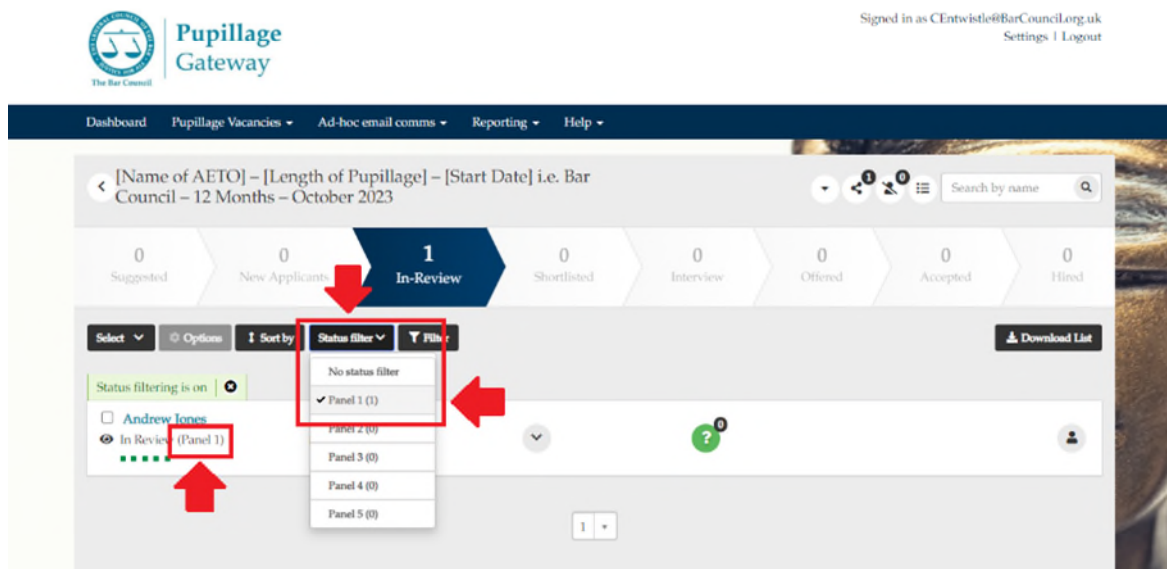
The Bar Council

Pupillage Gateway

Signed in as CEntwistle@BarCouncil.org.uk
Settings | Logout

Dashboard Pupillage Vacancies ▾ Ad-hoc email comms ▾ Reporting ▾ Help ▾

[Name of AETO] – [Length of Pupillage] – [Start Date] i.e. Bar Council – 12 Months – October 2023

1 0

Search by name

0 Suggested
0 New Applicants
1 In-Review
0 Shortlisted
0 Interview
0 Offered
0 Accepted
0 Hired

Select ▾ Options Sort by Status filter ▾ Filter

Download List

Status filtering is on

Andrew Jones
In Review (Panel 1)

No status filter
✔ Panel 1 (1)
Panel 2 (0)
Panel 3 (0)
Panel 4 (0)
Panel 5 (0)

0

1